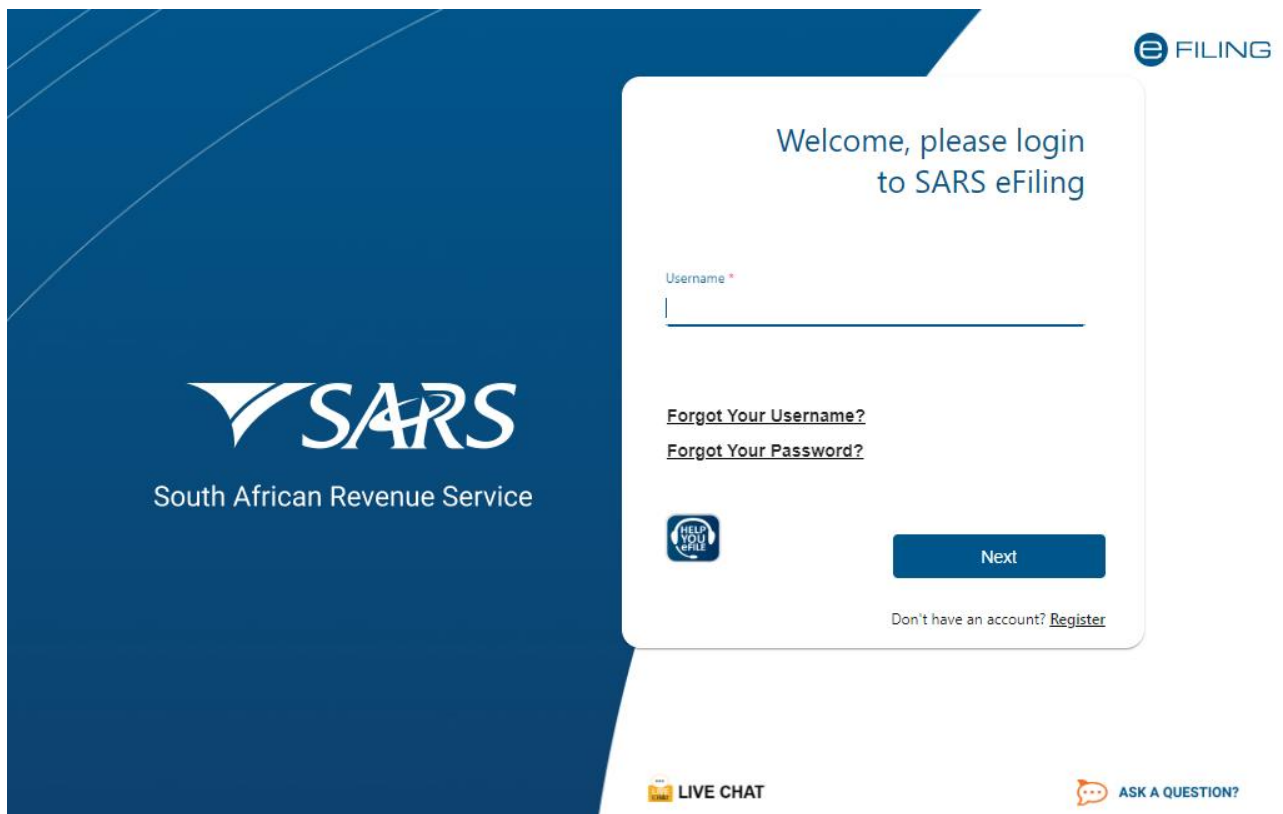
e FILING

SARS
South African Revenue Service

Welcome, please login to SARS eFiling

Username *

Forgot Your Username?
Forgot Your Password?

HELP YOU eFILE

Next

Don't have an account? Register

LIVE CHAT

ASK A QUESTION?